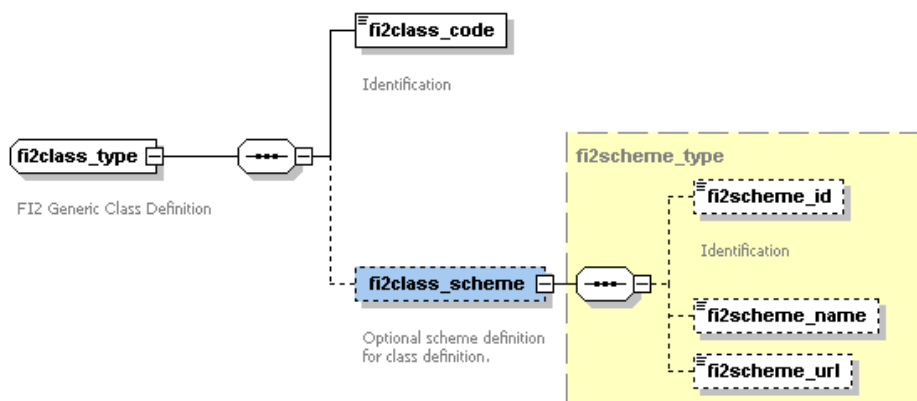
fi2class_code

Identification

fi2class_type

FI2 Generic Class Definition

fi2scheme_type

fi2scheme_id

Identification

fi2class_scheme

Optional scheme definition for class definition.

fi2scheme_name

fi2scheme_url